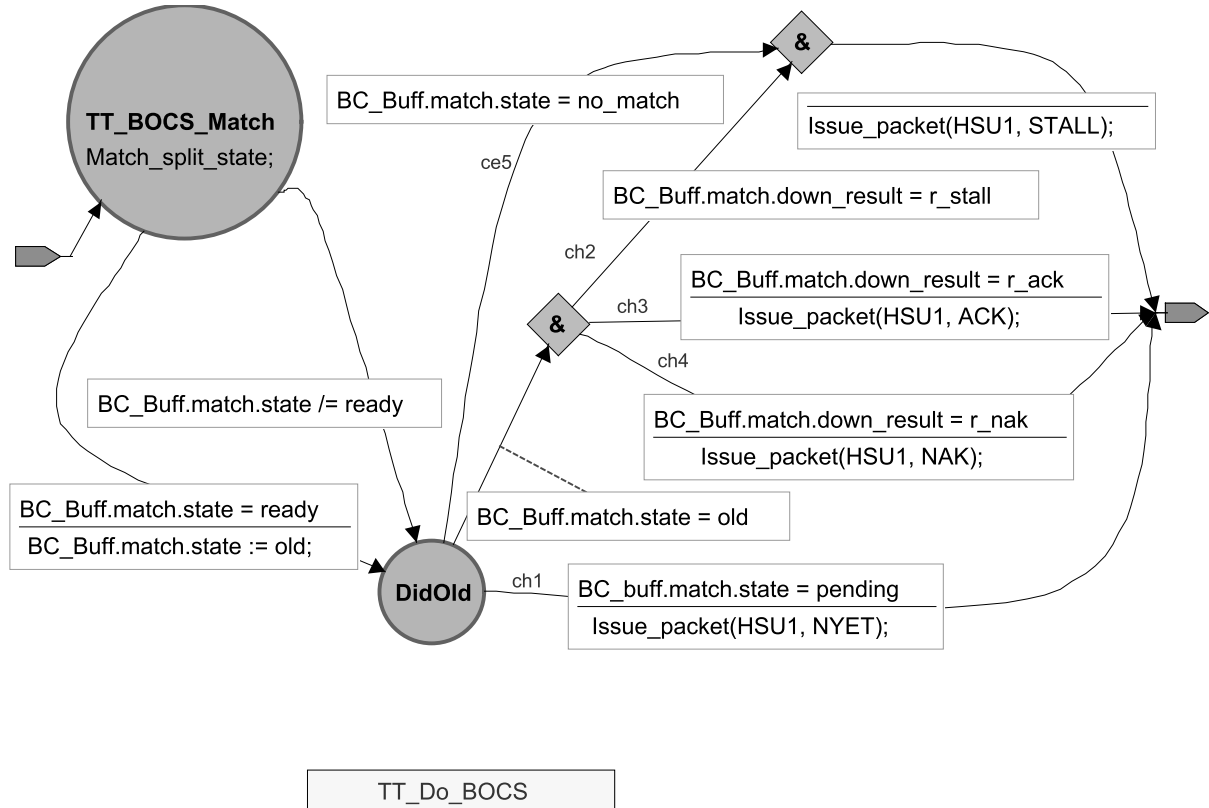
TT_BOCS_Match
Match_split_state;

BC_Buff.match.state = no_match

&

Issue_packet(HSU1, STALL);

ce5

BC_Buff.match.down_result = r_stall

ch2

BC_Buff.match.down_result = r_ack
Issue_packet(HSU1, ACK);

ch3

&

ch4

BC_Buff.match.state /= ready

BC_Buff.match.down_result = r_nak
Issue_packet(HSU1, NAK);

BC_Buff.match.state = ready
BC_Buff.match.state := old;

BC_Buff.match.state = old

DidOld

ch1

BC_buff.match.state = pending
Issue_packet(HSU1, NYET);

TT_Do_BOCS